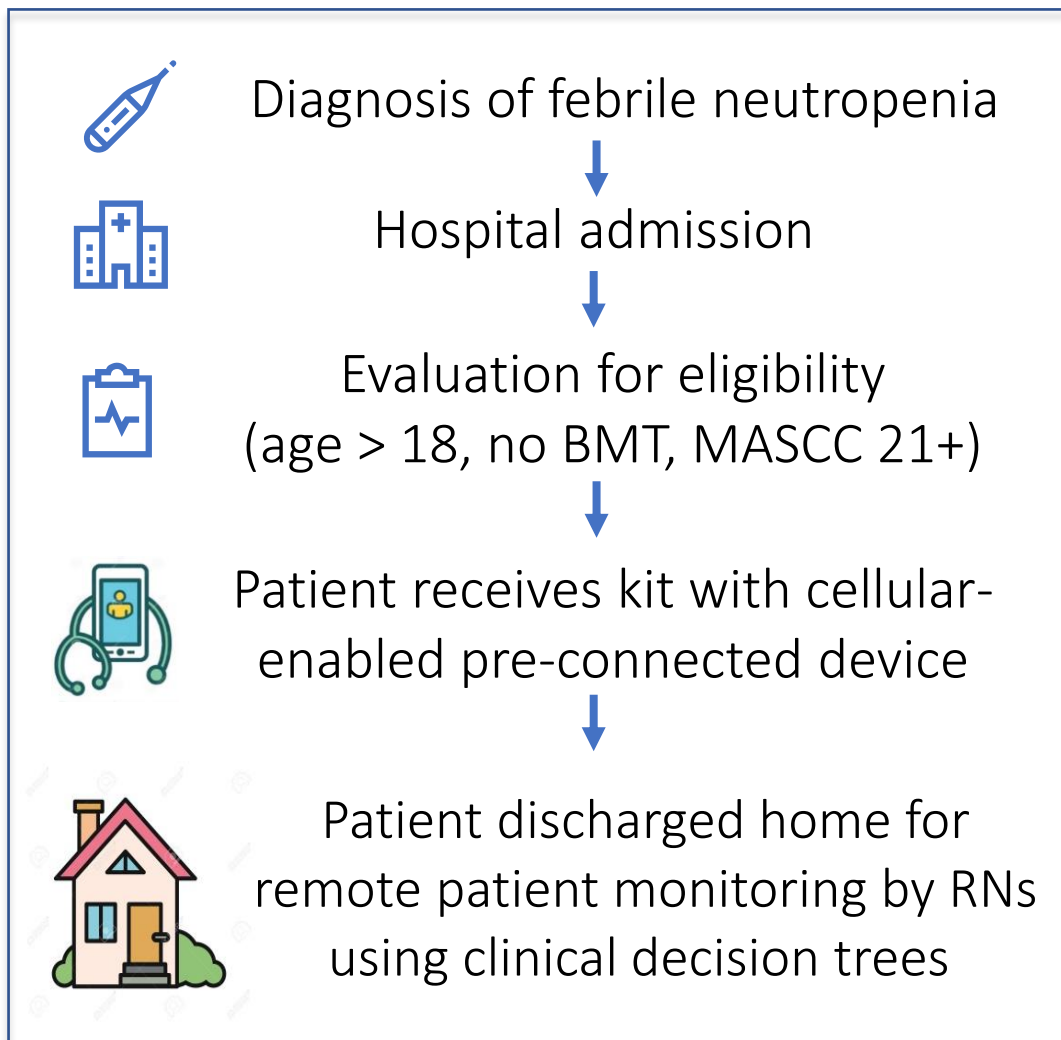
Diagnosis of febrile neutropenia

Hospital admission

Evaluation for eligibility (age > 18, no BMT, MASCC 21+)

Patient receives kit with cellular-enabled pre-connected device

Patient discharged home for remote patient monitoring by RNs using clinical decision trees